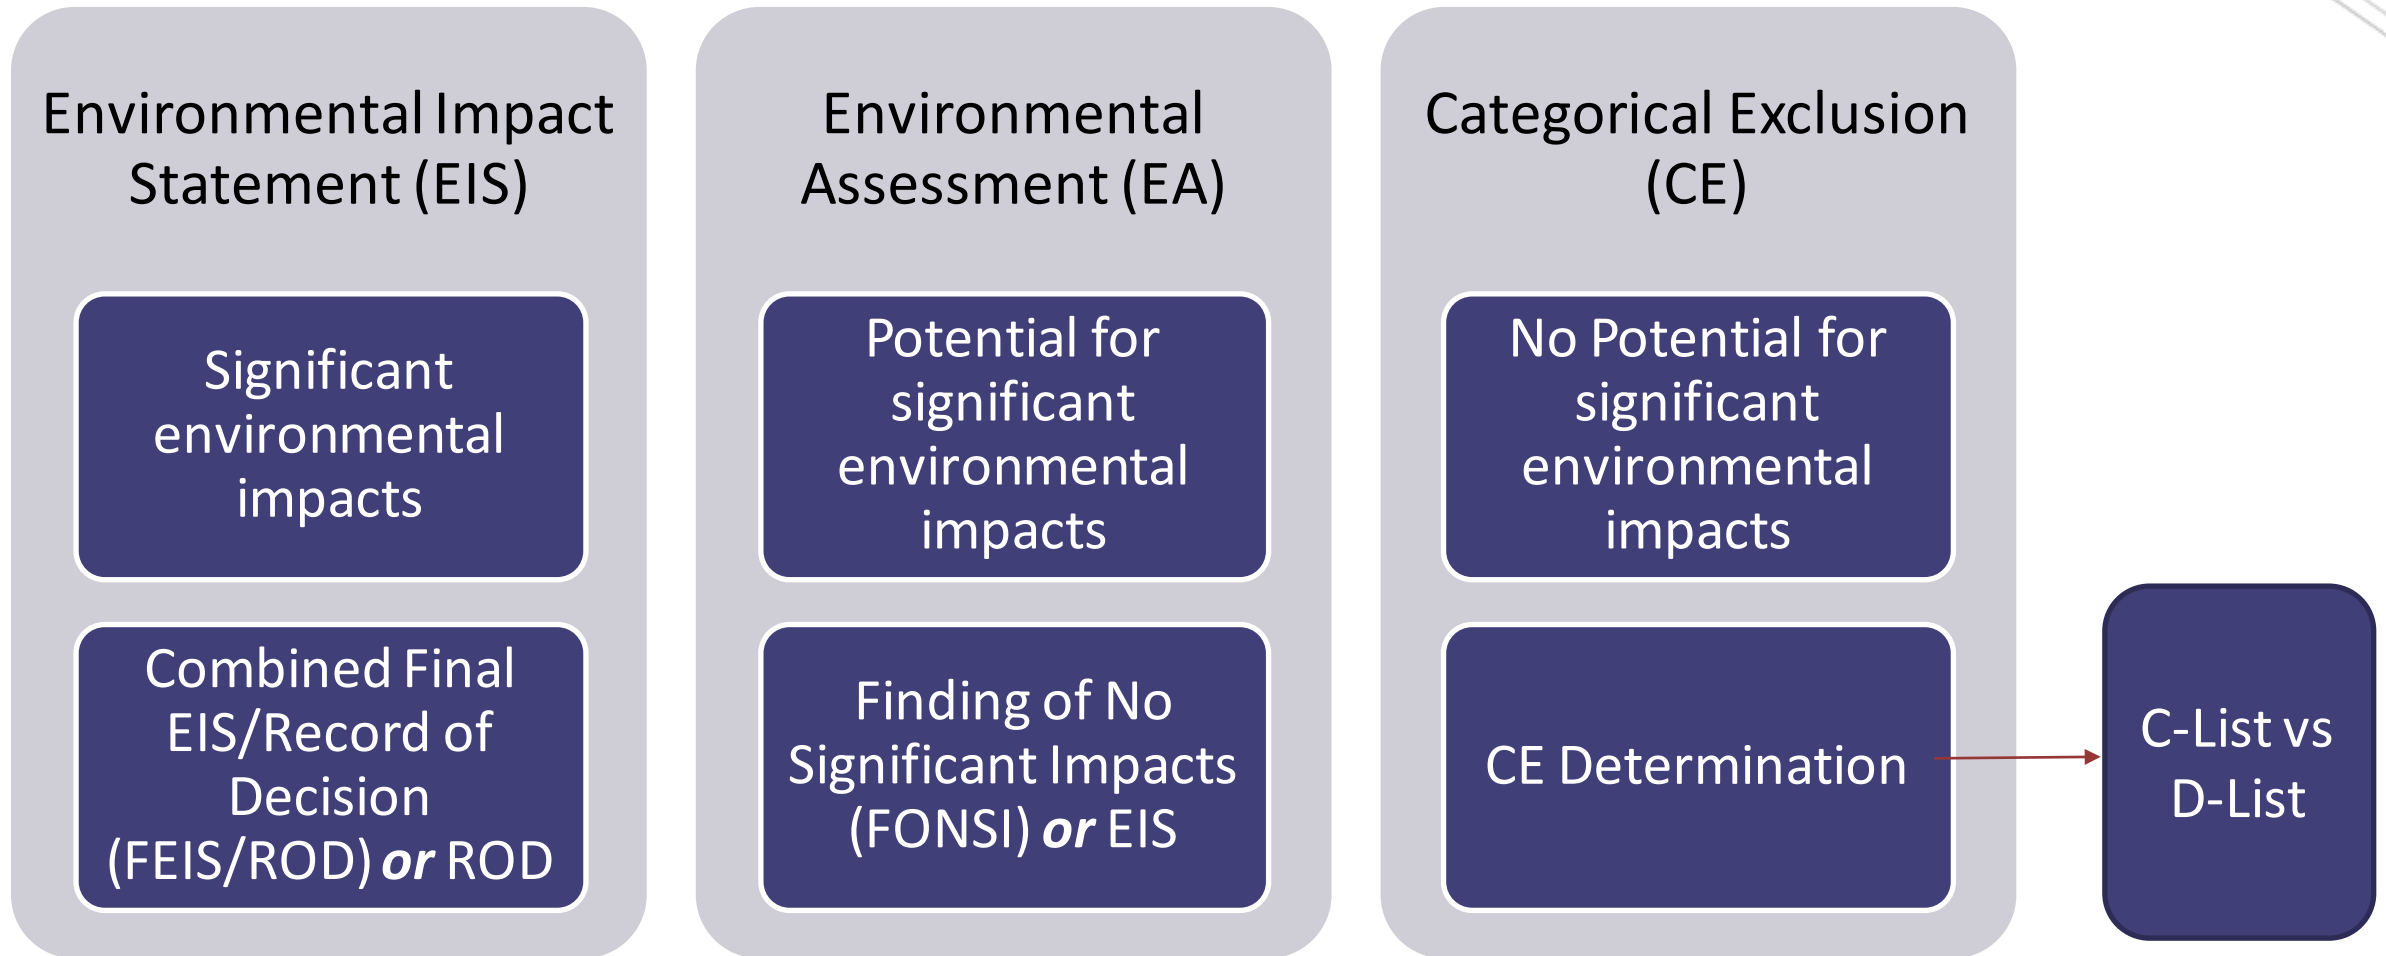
Environmental Impact Statement (EIS)

Significant environmental impacts

Combined Final EIS/Record of Decision (FEIS/ROD) *or* ROD

Environmental Assessment (EA)

Potential for significant environmental impacts

Finding of No Significant Impacts (FONSI) *or* EIS

Categorical Exclusion (CE)

No Potential for significant environmental impacts

CE Determination

C-List vs D-List